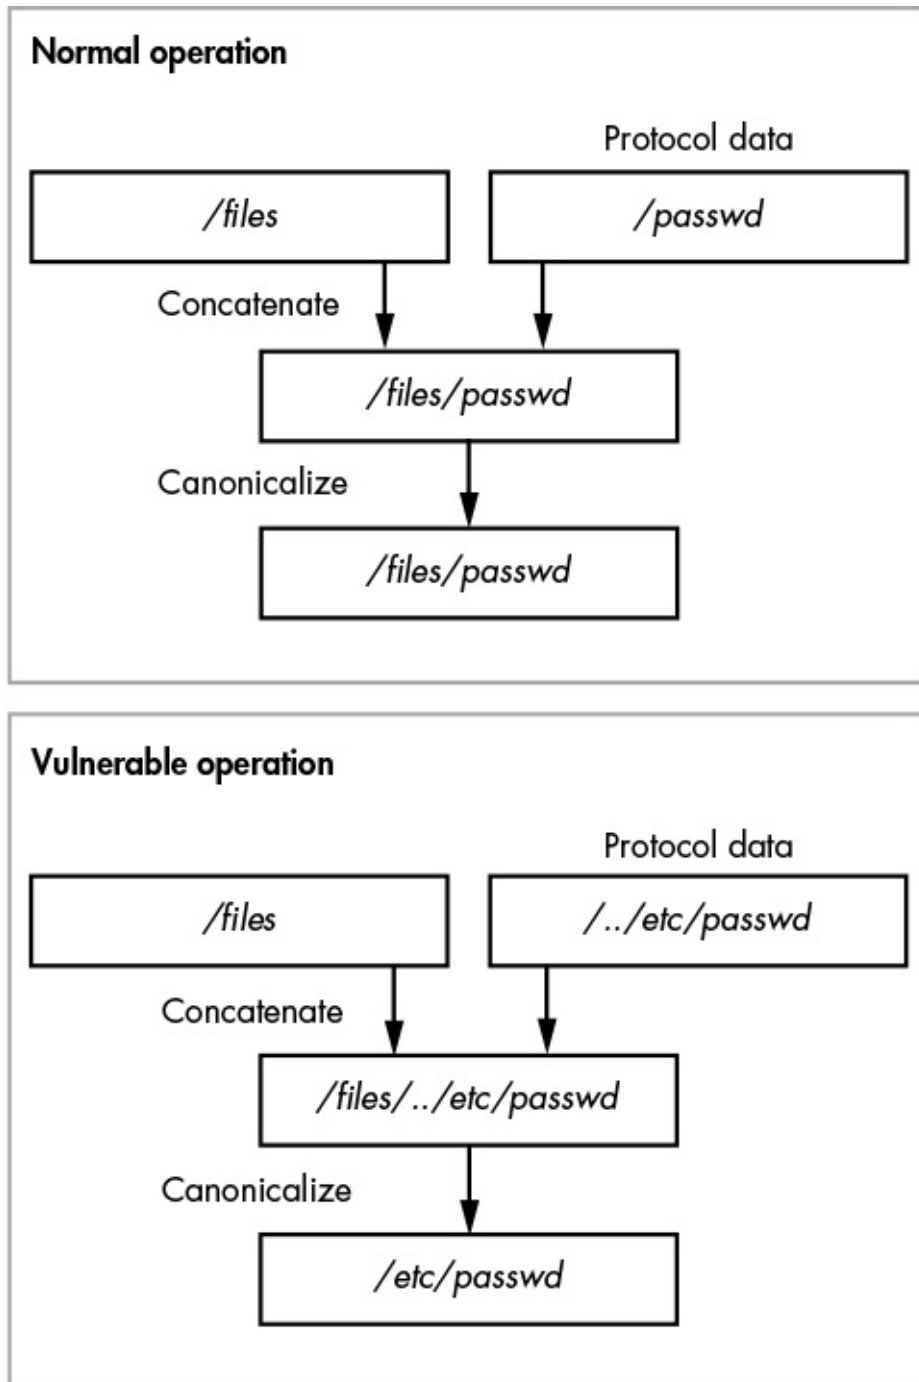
Normal operation

Protocol data

/files

/passwd

Concatenate

/files/passwd

Canonicalize

/files/passwd

Vulnerable operation

Protocol data

/files

/../etc/passwd

Concatenate

/files/../etc/passwd

Canonicalize

/etc/passwd